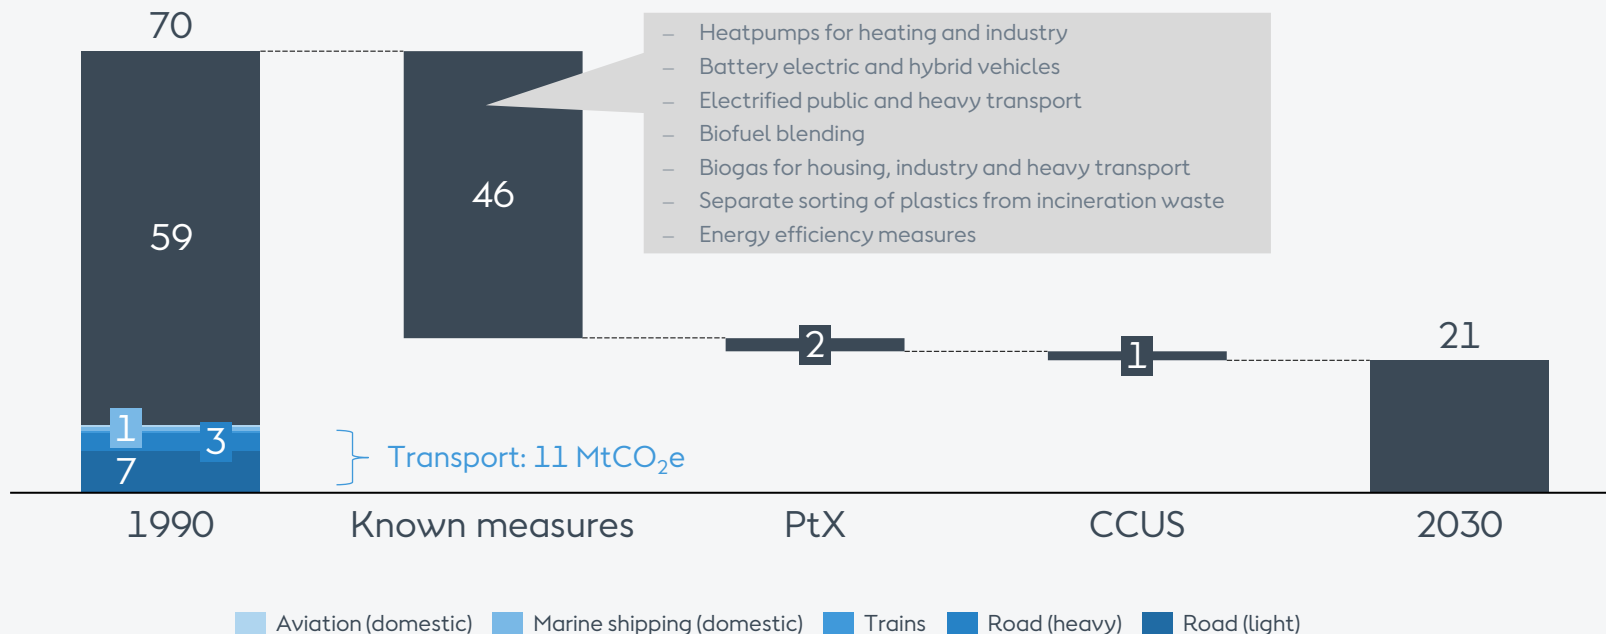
70

59

1
3
7

46

– Heatpumps for heating and industry
– Battery electric and hybrid vehicles
– Electrified public and heavy transport
– Biofuel blending
– Biogas for housing, industry and heavy transport
– Separate sorting of plastics from incineration waste
– Energy efficiency measures

2

1

21

Transport: 11 MtCO$_2$e

1990 Known measures PtX CCUS 2030

Aviation (domestic) Marine shipping (domestic) Trains Road (heavy) Road (light)